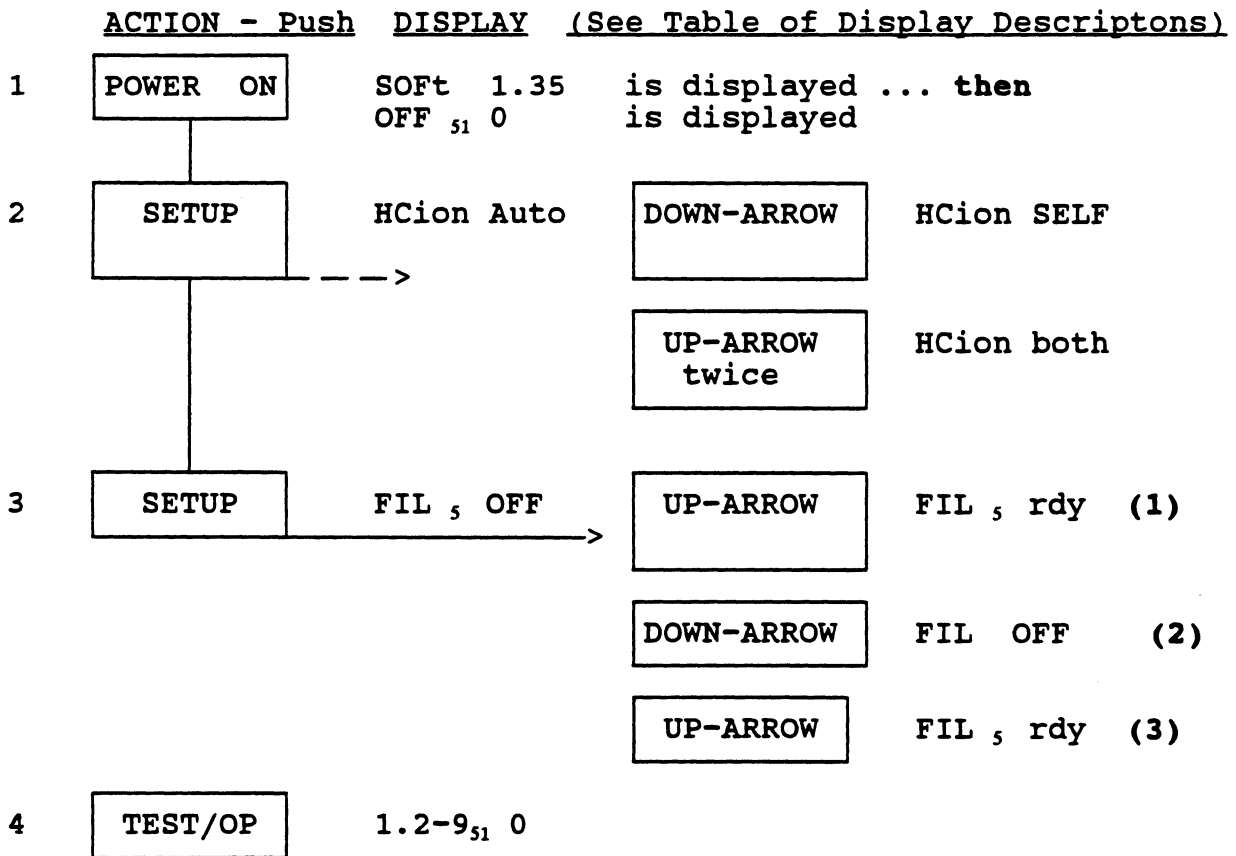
ACTION - Push DISPLAY (See Table of Display Descriptons)

1 POWER ON SOFt 1.35 is displayed ... then
OFF $_{51}$ 0 is displayed

2 SETUP HCion Auto DOWN-ARROW HCion SELF

UP-ARROW twice HCion both

3 SETUP FIL $_5$ OFF UP-ARROW FIL $_5$ rdy (1)

DOWN-ARROW FIL OFF (2)

UP-ARROW FIL $_5$ rdy (3)

4 TEST/OP 1.2-9$_{51}$ 0